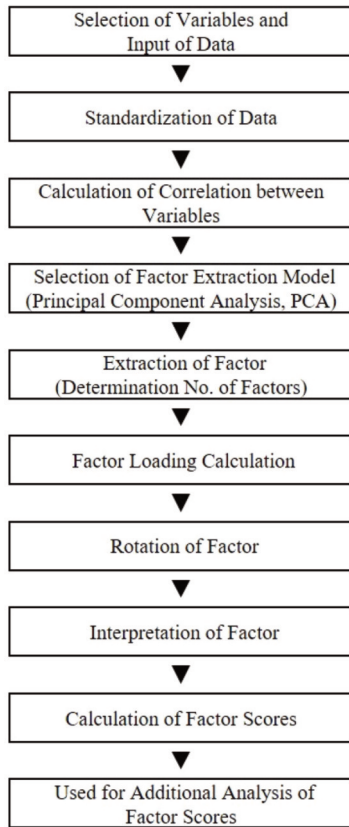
Selection of Variables and Input of Data

Standardization of Data

Calculation of Correlation between Variables

Selection of Factor Extraction Model (Principal Component Analysis, PCA)

Extraction of Factor (Determination No. of Factors)

Factor Loading Calculation

Rotation of Factor

Interpretation of Factor

Calculation of Factor Scores

Used for Additional Analysis of Factor Scores